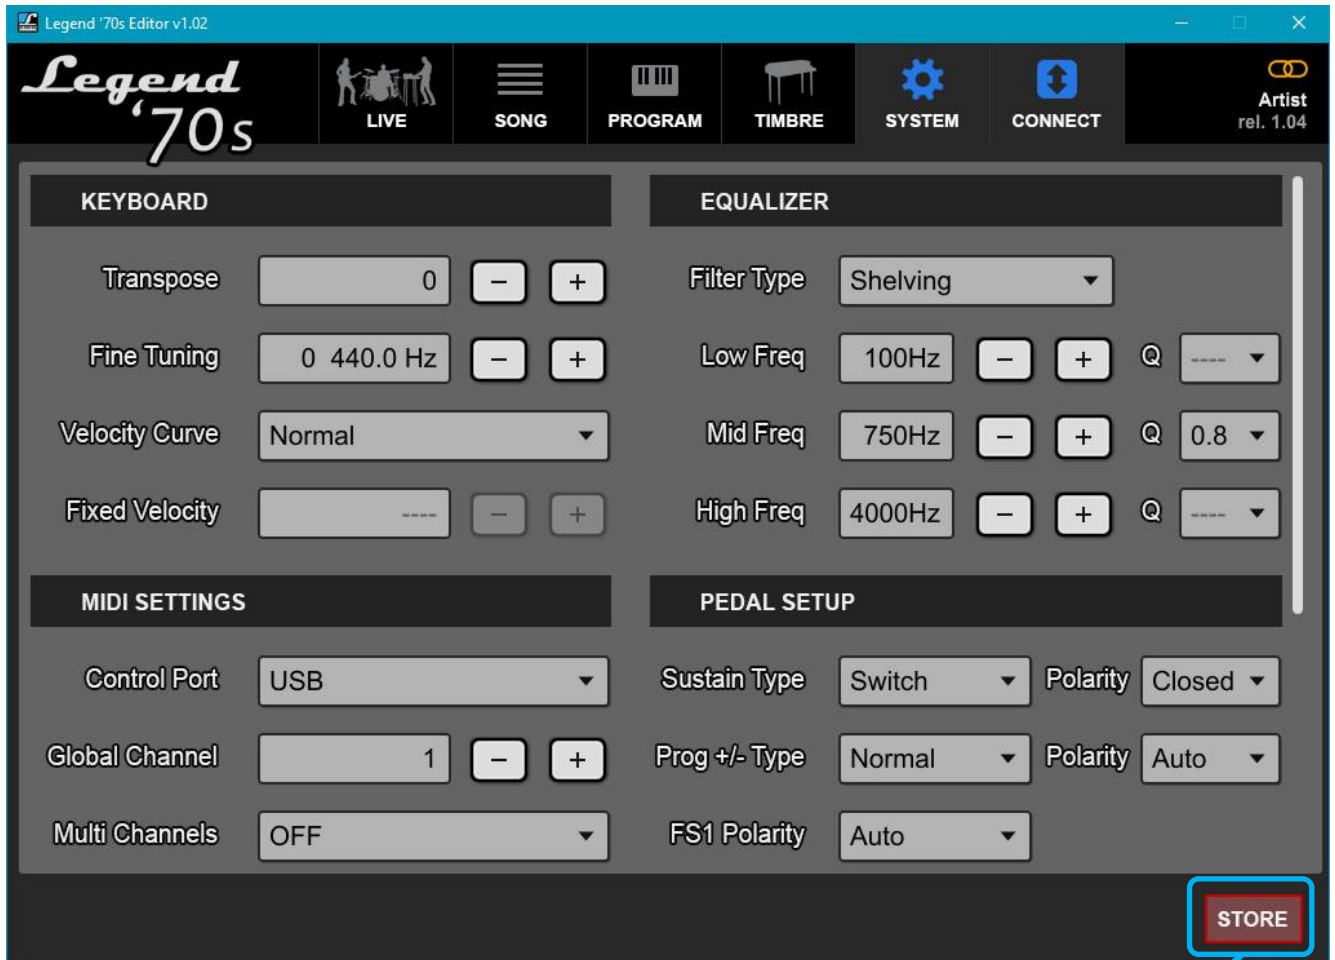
Legend '70s Editor v1.02

Legend '70s

LIVE
SONG
PROGRAM
TIMBRE
SYSTEM
CONNECT

Artist
rel. 1.04

KEYBOARD

Transpose 0 − +
Fine Tuning 0 440.0 Hz − +
Velocity Curve Normal
Fixed Velocity ---- − +

EQUALIZER

Filter Type Shelving
Low Freq 100Hz − + Q ----
Mid Freq 750Hz − + Q 0.8
High Freq 4000Hz − + Q ----

MIDI SETTINGS

Control Port USB
Global Channel 1 − +
Multi Channels OFF

PEDAL SETUP

Sustain Type Switch Polarity Closed
Prog +/- Type Normal Polarity Auto
FS1 Polarity Auto

STORE